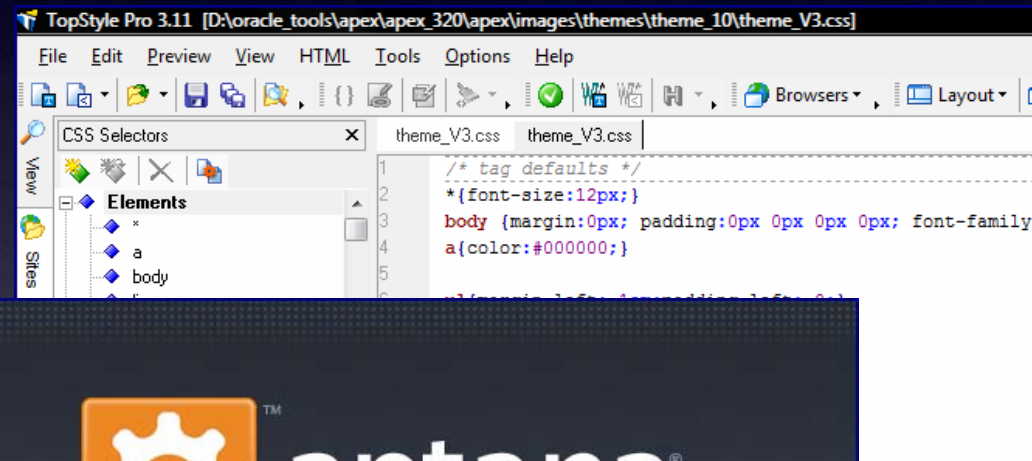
TopStyle Pro 3.11 [D:\oracle_tools\apex\apex_320\apex\images\themes\theme_10\theme_V3.css]

File Edit Preview View HTML Tools Options Help

Browsers Layout

View Sites

CSS Selectors

Elements
*
a
body

theme_V3.css theme_V3.css

1 /* tag defaults */
2 *{font-size:12px;}
3 body {margin:0px; padding:0px 0px 0px 0px; font-family
4 a{color:#000000;}
5

TM

aptana®